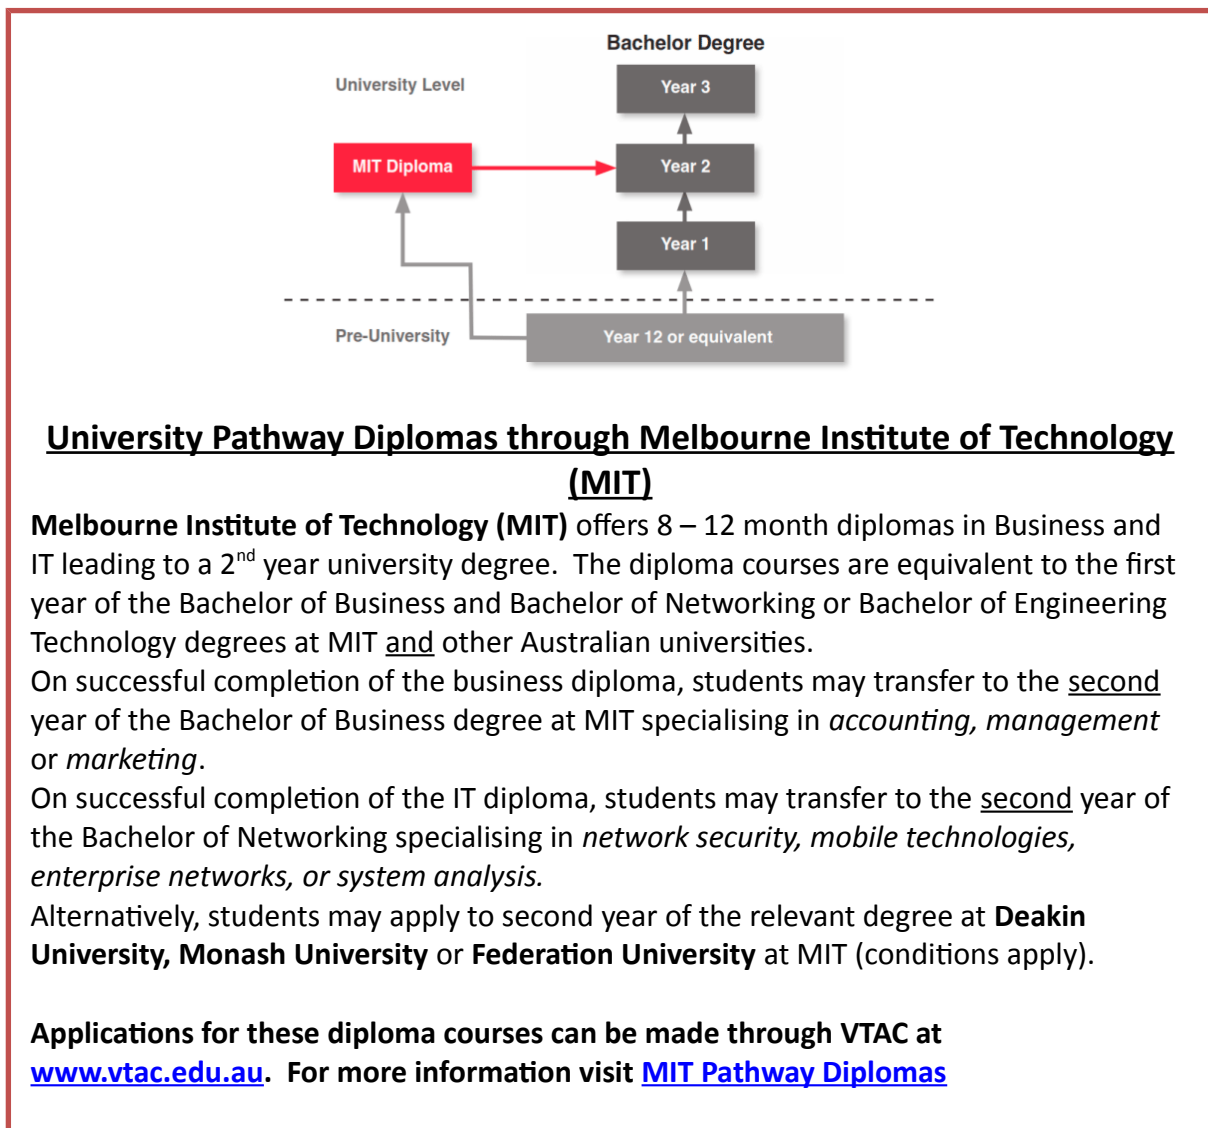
Bachelor Degree

University Level

Year 3

MIT Diploma

Year 2

Year 1

Pre-University

Year 12 or equivalent

University Pathway Diplomas through Melbourne Institute of Technology (MIT)

Melbourne Institute of Technology (MIT) offers 8 – 12 month diplomas in Business and IT leading to a 2$^{nd}$ year university degree. The diploma courses are equivalent to the first year of the Bachelor of Business and Bachelor of Networking or Bachelor of Engineering Technology degrees at MIT and other Australian universities.
On successful completion of the business diploma, students may transfer to the second year of the Bachelor of Business degree at MIT specialising in accounting, management or marketing.
On successful completion of the IT diploma, students may transfer to the second year of the Bachelor of Networking specialising in network security, mobile technologies, enterprise networks, or system analysis.
Alternatively, students may apply to second year of the relevant degree at Deakin University, Monash University or Federation University at MIT (conditions apply).

Applications for these diploma courses can be made through VTAC at www.vtac.edu.au. For more information visit MIT Pathway Diplomas